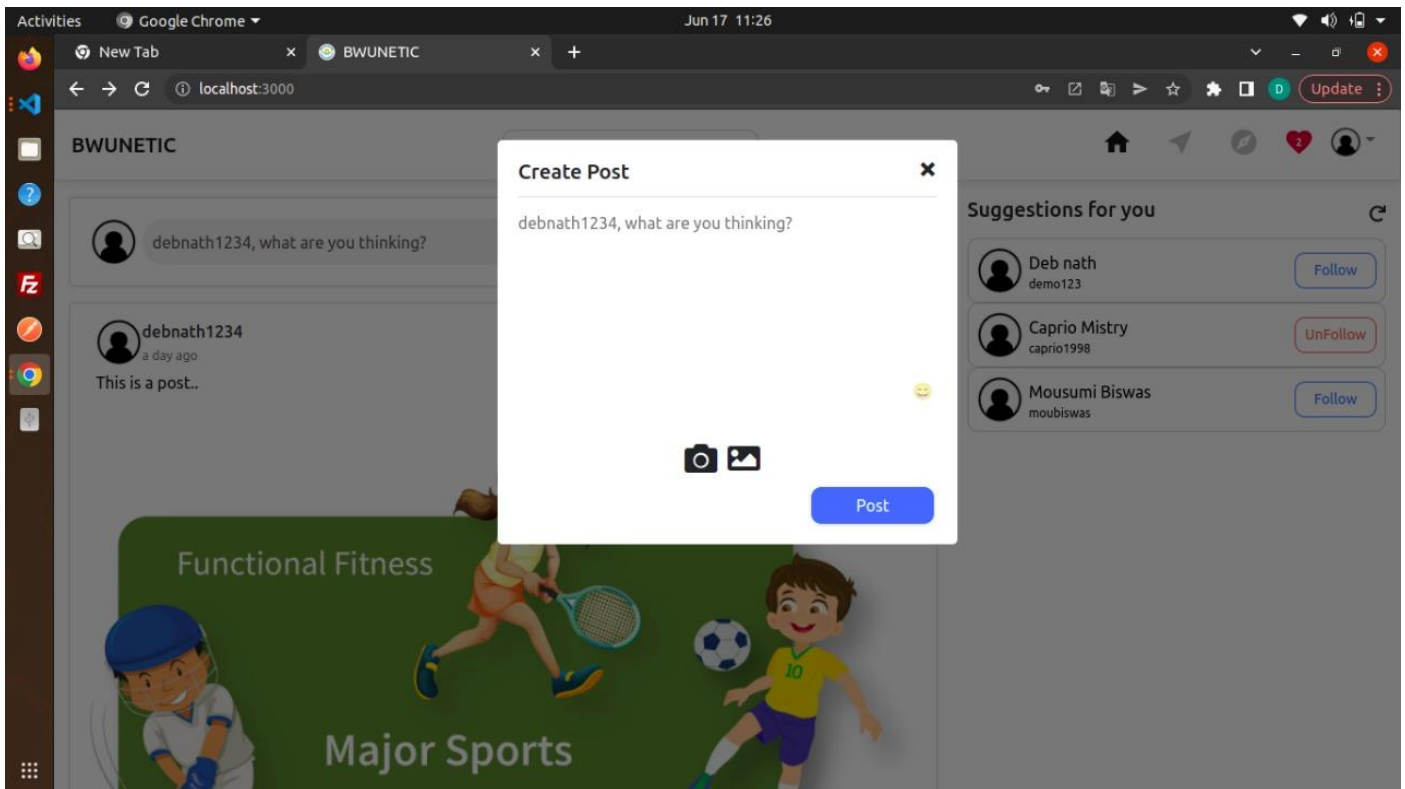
Activities Google Chrome ▾ Jun 17 11:26

New Tab × BWUNETIC × +

localhost:3000

D Update

BWUNETIC

2

Create Post

debnath1234, what are you thinking?

Post

debnath1234, what are you thinking?

debnath1234
a day ago
This is a post..

Functional Fitness

10

Major Sports

Suggestions for you

Deb nath
demo123
Follow

Caprio Mistry
caprio1998
UnFollow

Mousumi Biswas
moubiswas
Follow